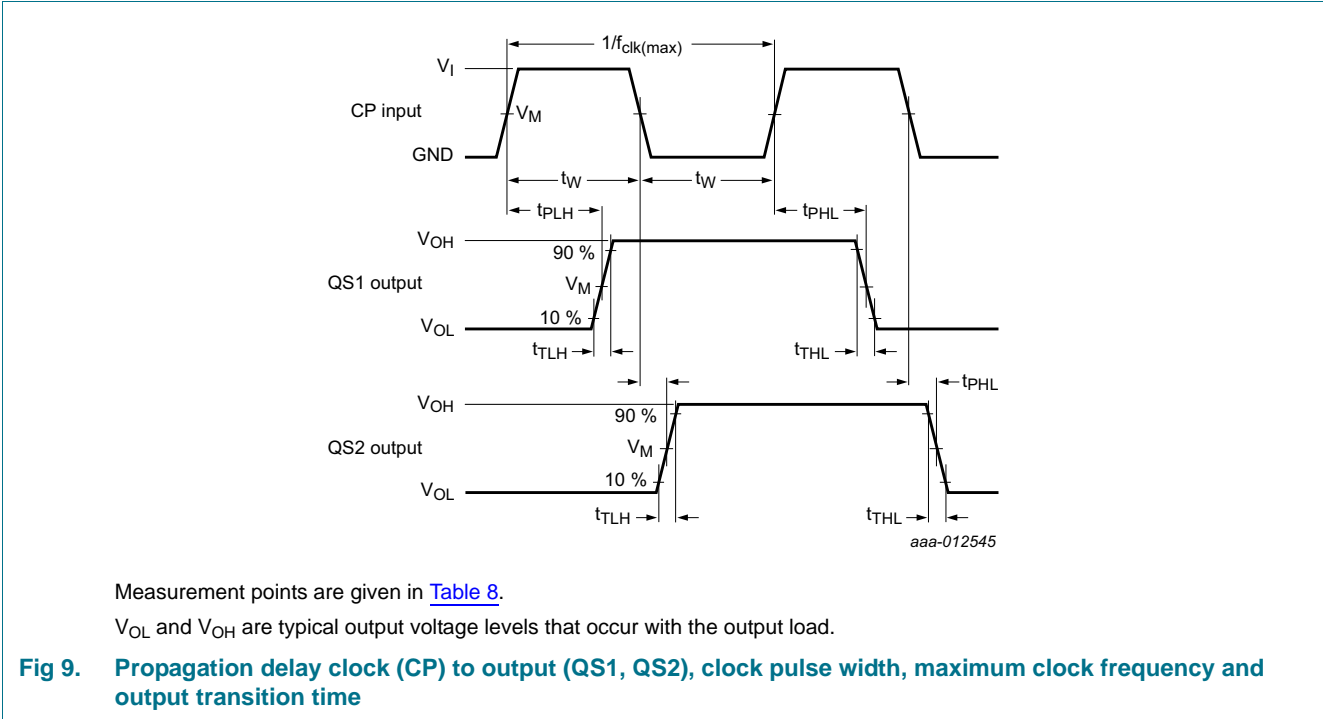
$1/f_{clk(max)}$

$V_I$

CP input

$V_M$

GND

$t_W$

$t_W$

$t_{PLH}$

$t_{PHL}$

$V_{OH}$

90 %

QS1 output

$V_M$

$V_{OL}$

10 %

$t_{TLH}$

$t_{THL}$

$t_{PHL}$

$V_{OH}$

90 %

QS2 output

$V_M$

$V_{OL}$

10 %

$t_{TLH}$

$t_{THL}$

aaa-012545

Measurement points are given in Table 8.

$V_{OL}$ and $V_{OH}$ are typical output voltage levels that occur with the output load.

Fig 9. Propagation delay clock (CP) to output (QS1, QS2), clock pulse width, maximum clock frequency and output transition time